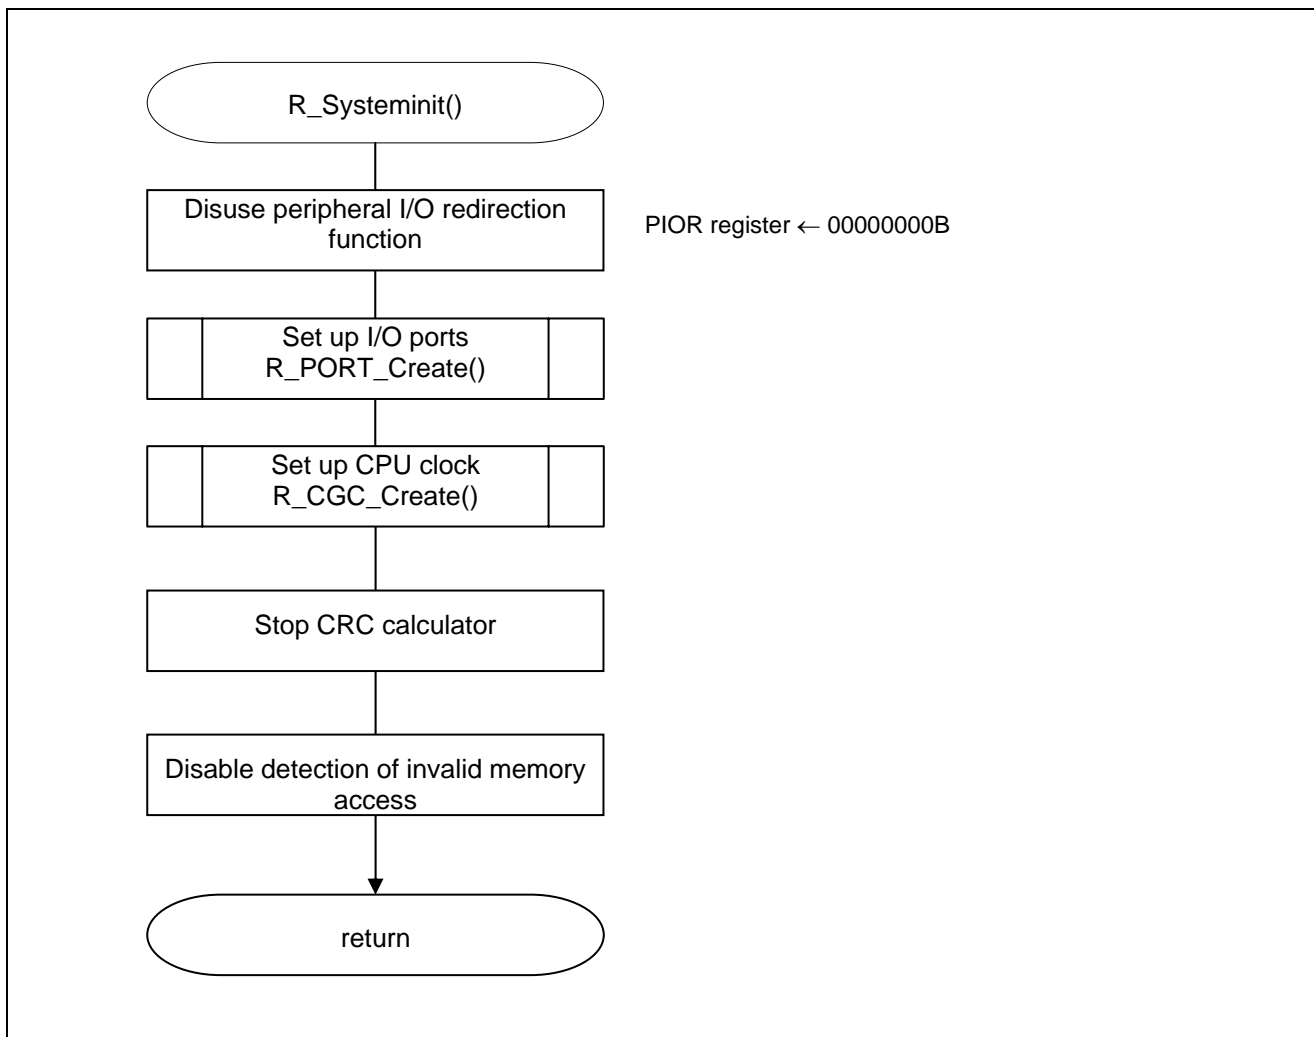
R_Systeminit()

Disuse peripheral I/O redirection function

PIOR register ← 00000000B

Set up I/O ports
R_PORT_Create()

Set up CPU clock
R_CGC_Create()

Stop CRC calculator

Disable detection of invalid memory access

return